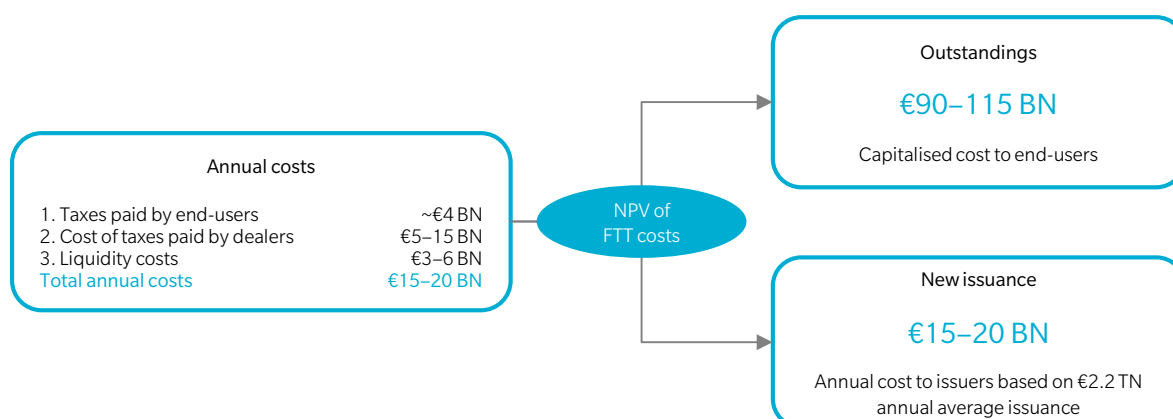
Annual costs

1. Taxes paid by end-users ~€4 BN
2. Cost of taxes paid by dealers €5–15 BN
3. Liquidity costs €3–6 BN
Total annual costs €15–20 BN

NPV of FTT costs

Outstandings

€90–115 BN

Capitalised cost to end-users

New issuance

€15–20 BN

Annual cost to issuers based on €2.2 TN annual average issuance